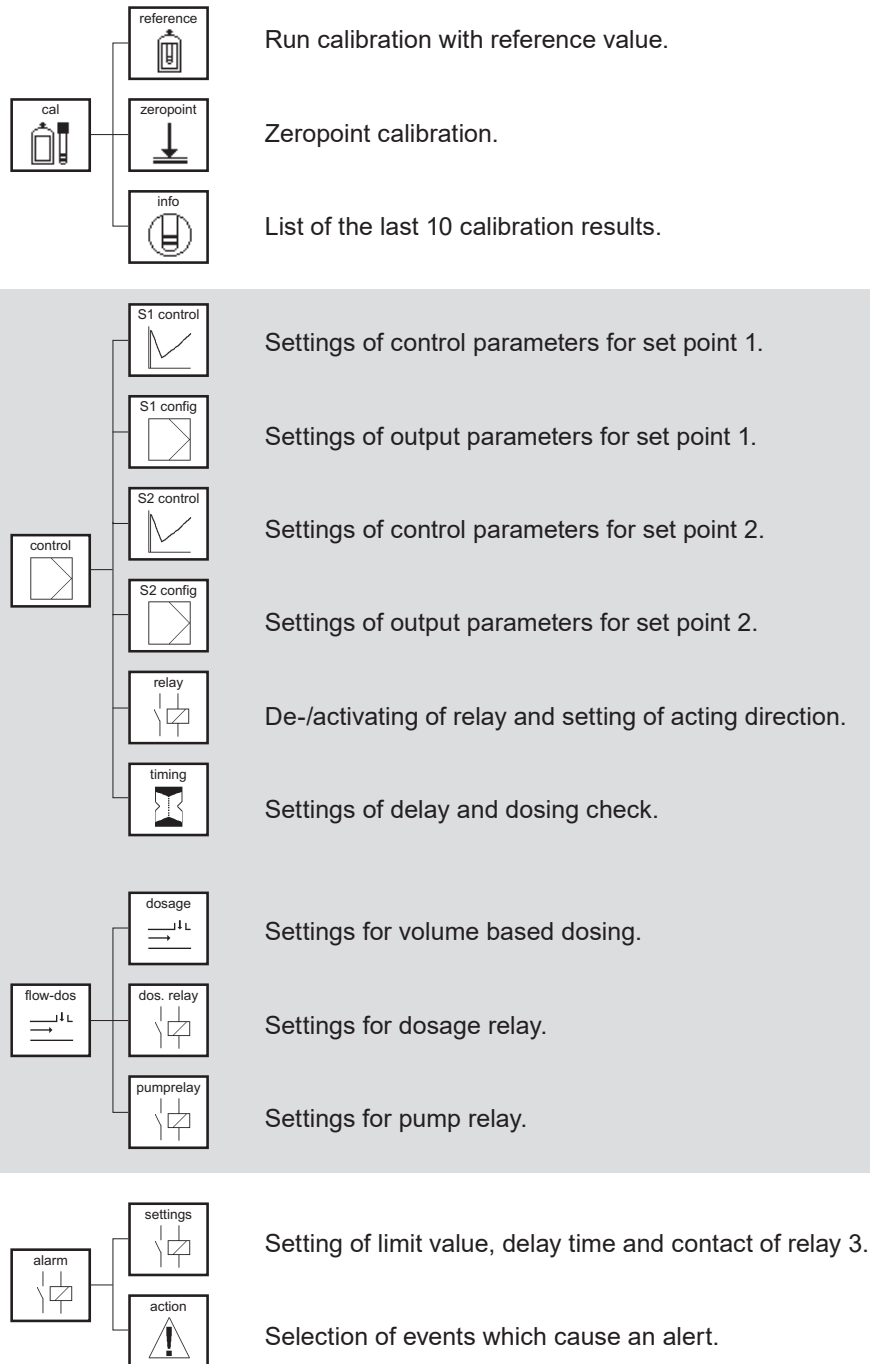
cal

reference

Run calibration with reference value.

zeropoint

Zeropoint calibration.

info

List of the last 10 calibration results.

control

S1 control

Settings of control parameters for set point 1.

S1 config

Settings of output parameters for set point 1.

S2 control

Settings of control parameters for set point 2.

S2 config

Settings of output parameters for set point 2.

relay

De-/activating of relay and setting of acting direction.

timing

Settings of delay and dosing check.

flow-dos

dosage

Settings for volume based dosing.

dos. relay

Settings for dosage relay.

pumprelay

Settings for pump relay.

alarm

settings

Setting of limit value, delay time and contact of relay 3.

action

Selection of events which cause an alert.